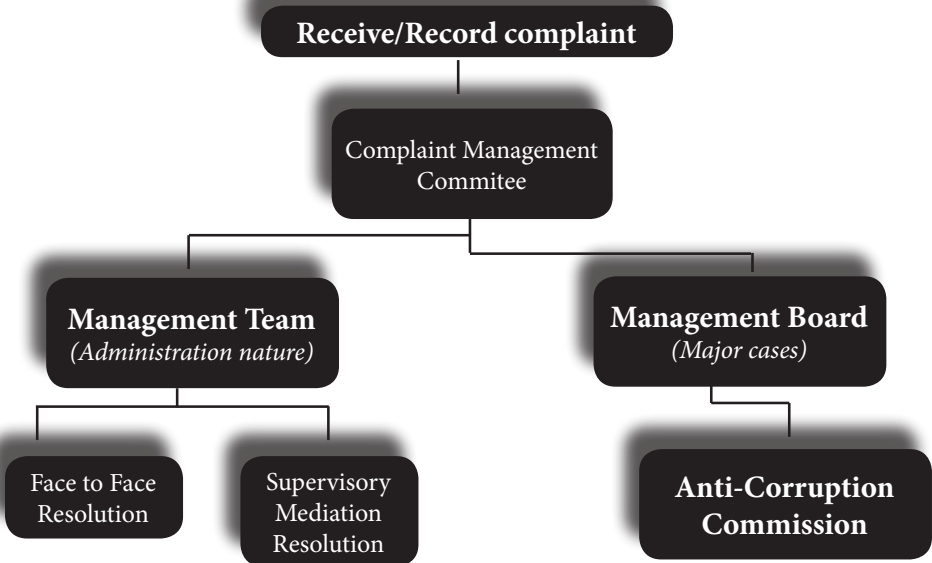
Receive/Record complaint

Complaint Management Commitee

Management Team
(Administration nature)

Management Board
(Major cases)

Face to Face Resolution

Supervisory Mediation Resolution

Anti-Corruption Commission